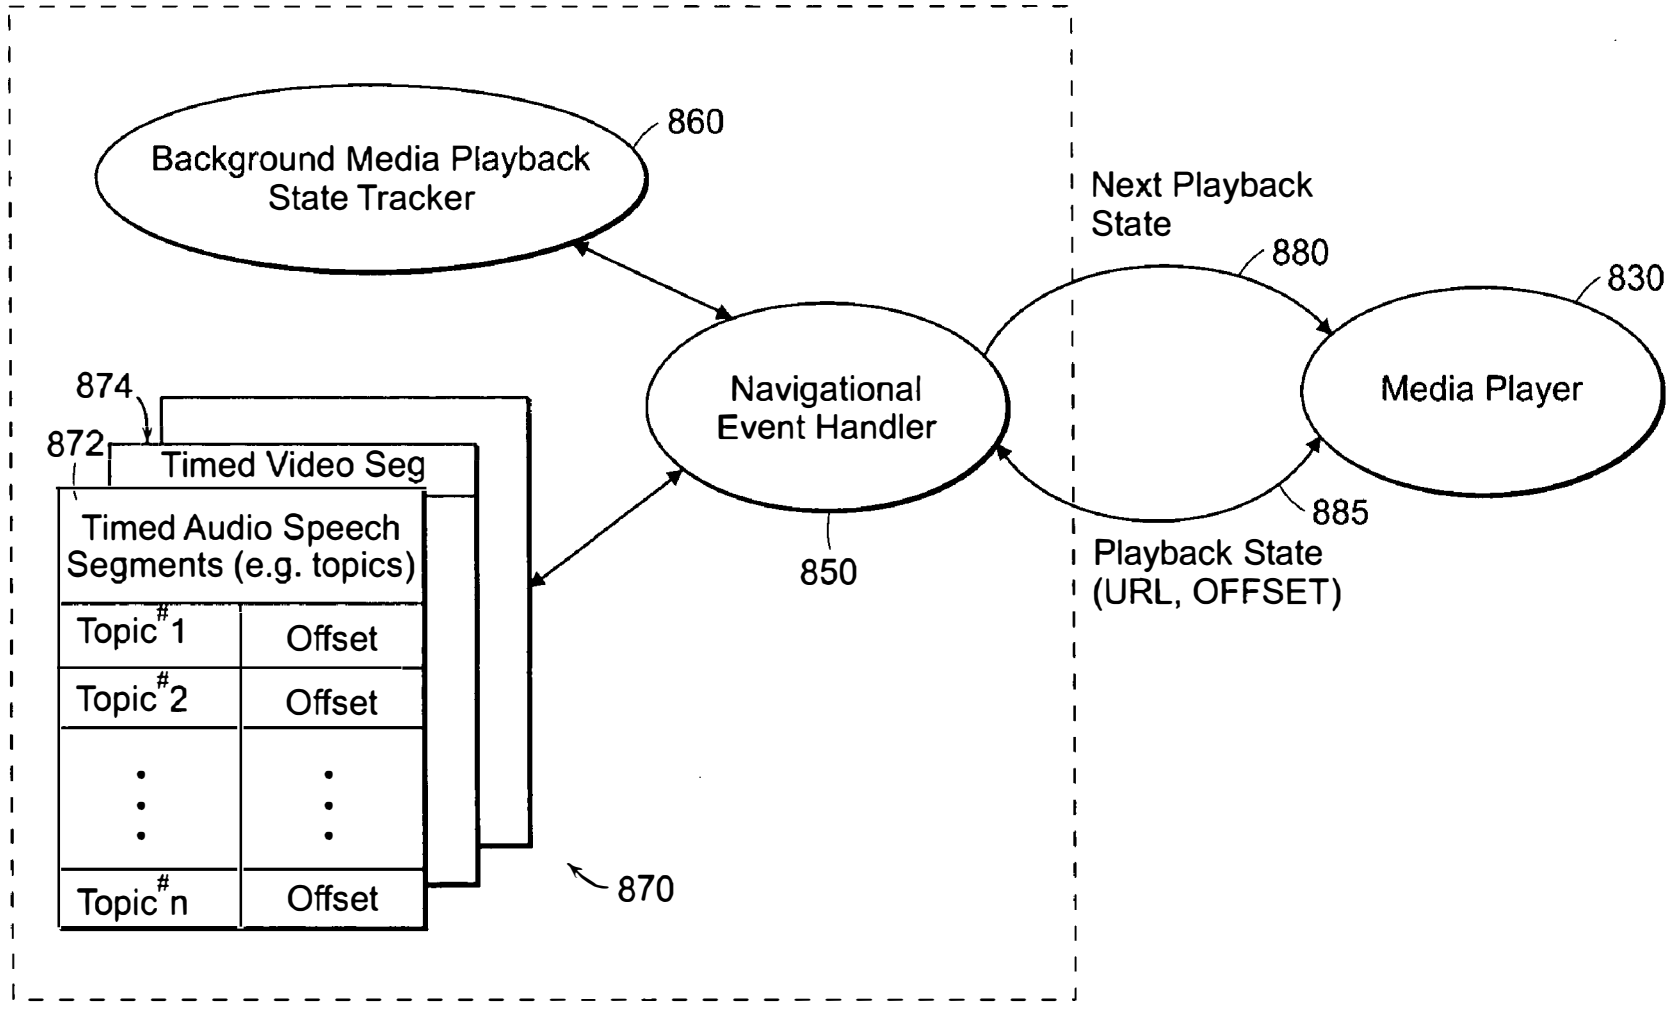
860

Background Media Playback State Tracker

Next Playback State

880

830

Navigational Event Handler

Media Player

874

872

Timed Video Seg

Timed Audio Speech Segments (e.g. topics)

| Topic$^{\#}$1 | Offset |
|---|---|
| Topic$^{\#}$2 | Offset |
| ⋮ | ⋮ |
| Topic$^{\#}$n | Offset |

885

850

Playback State (URL, OFFSET)

870